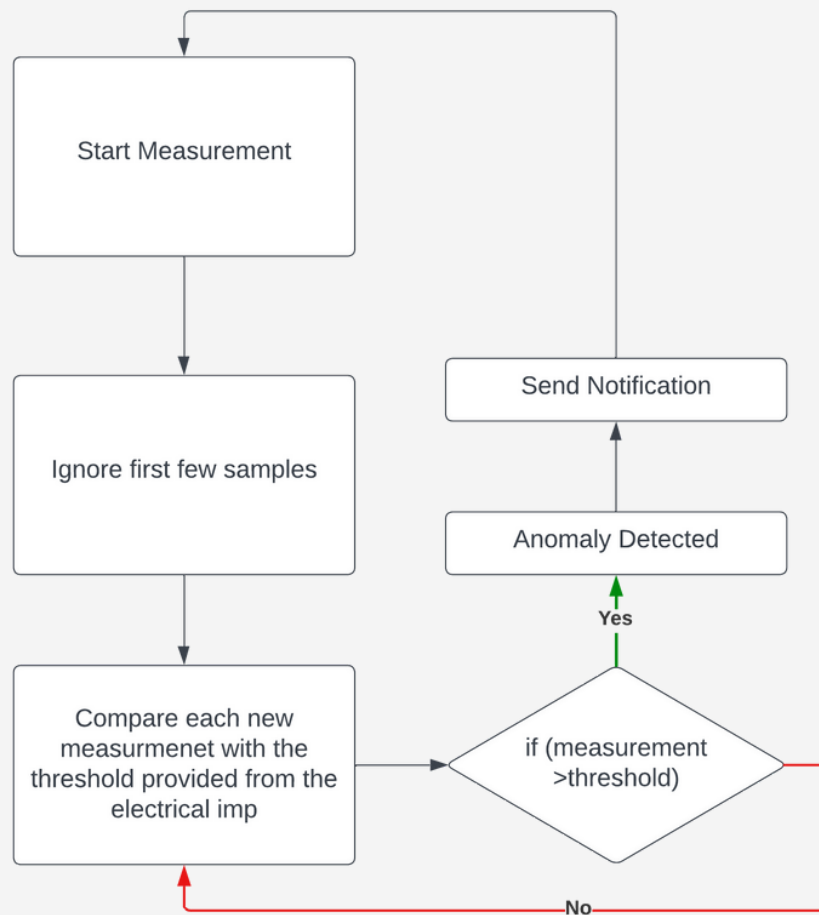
Start Measurement

Ignore first few samples

Compare each new measurmenet with the threshold provided from the electrical imp

if (measurement >threshold)

Yes

Anomaly Detected

Send Notification

No